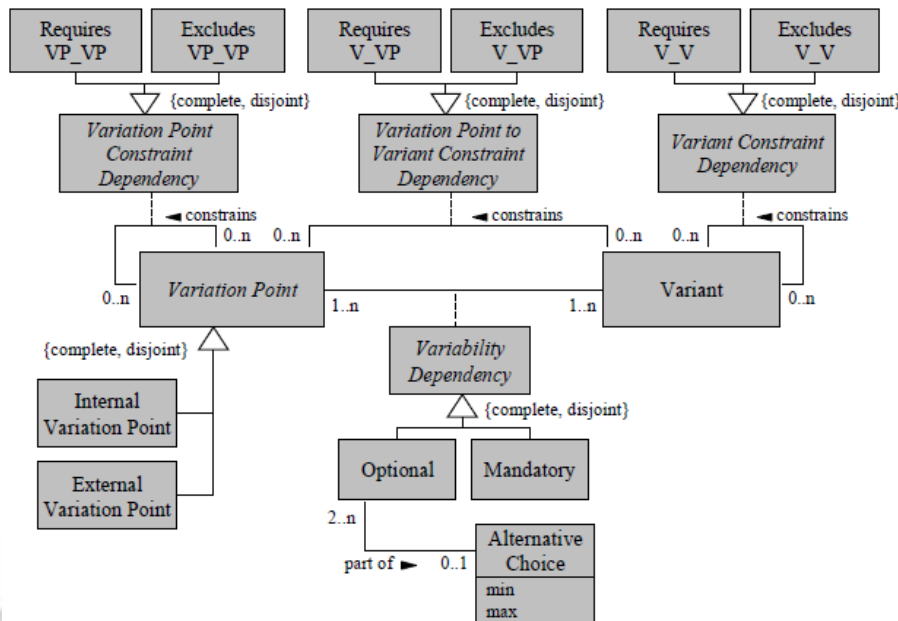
Requires VP_VP

Excludes VP_VP

{complete, disjoint}

Variation Point Constraint Dependency

Requires V_VP

Excludes V_VP

{complete, disjoint}

Variation Point to Variant Constraint Dependency

Requires V_V

Excludes V_V

{complete, disjoint}

Variant Constraint Dependency

◄ constrains

0..n

0..n

◄ constrains

0..n

0..n

◄ constrains

0..n

Variation Point

1..n

1..n

Variant

0..n

{complete, disjoint}

Variability Dependency

{complete, disjoint}

Internal Variation Point

External Variation Point

Optional

Mandatory

2..n

part of ►

0..1

Alternative Choice

min
max